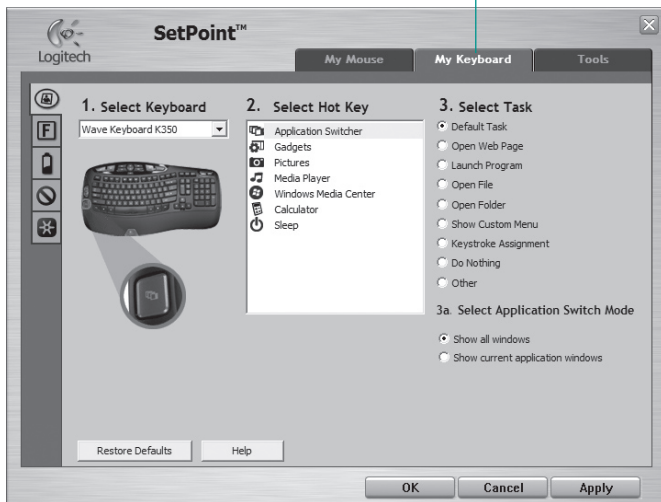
Logitech

SetPoint™

My Mouse

My Keyboard

Tools

F

1. Select Keyboard

Wave Keyboard K350

2. Select Hot Key

Application Switcher
Gadgets
Pictures
Media Player
Windows Media Center
Calculator
Sleep

3. Select Task

Default Task
Open Web Page
Launch Program
Open File
Open Folder
Show Custom Menu
Keystroke Assignment
Do Nothing
Other

3a. Select Application Switch Mode

Show all windows
Show current application windows

Restore Defaults

Help

OK

Cancel

Apply